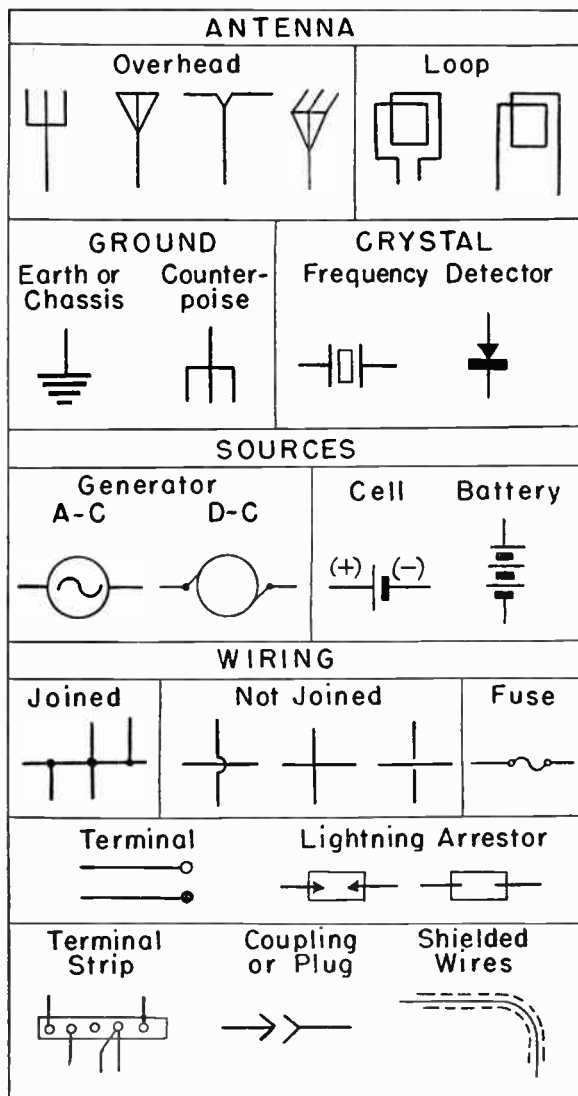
ANTENNA

Overhead

Loop

GROUND

Earth or Chassis

Counterpoise

CRYSTAL

Frequency

Detector

SOURCES

Generator

A-C

D-C

Cell

(+)

(−)

Battery

WIRING

Joined

Not Joined

Fuse

Terminal

Lightning Arrestor

Terminal Strip

Coupling or Plug

Shielded Wires